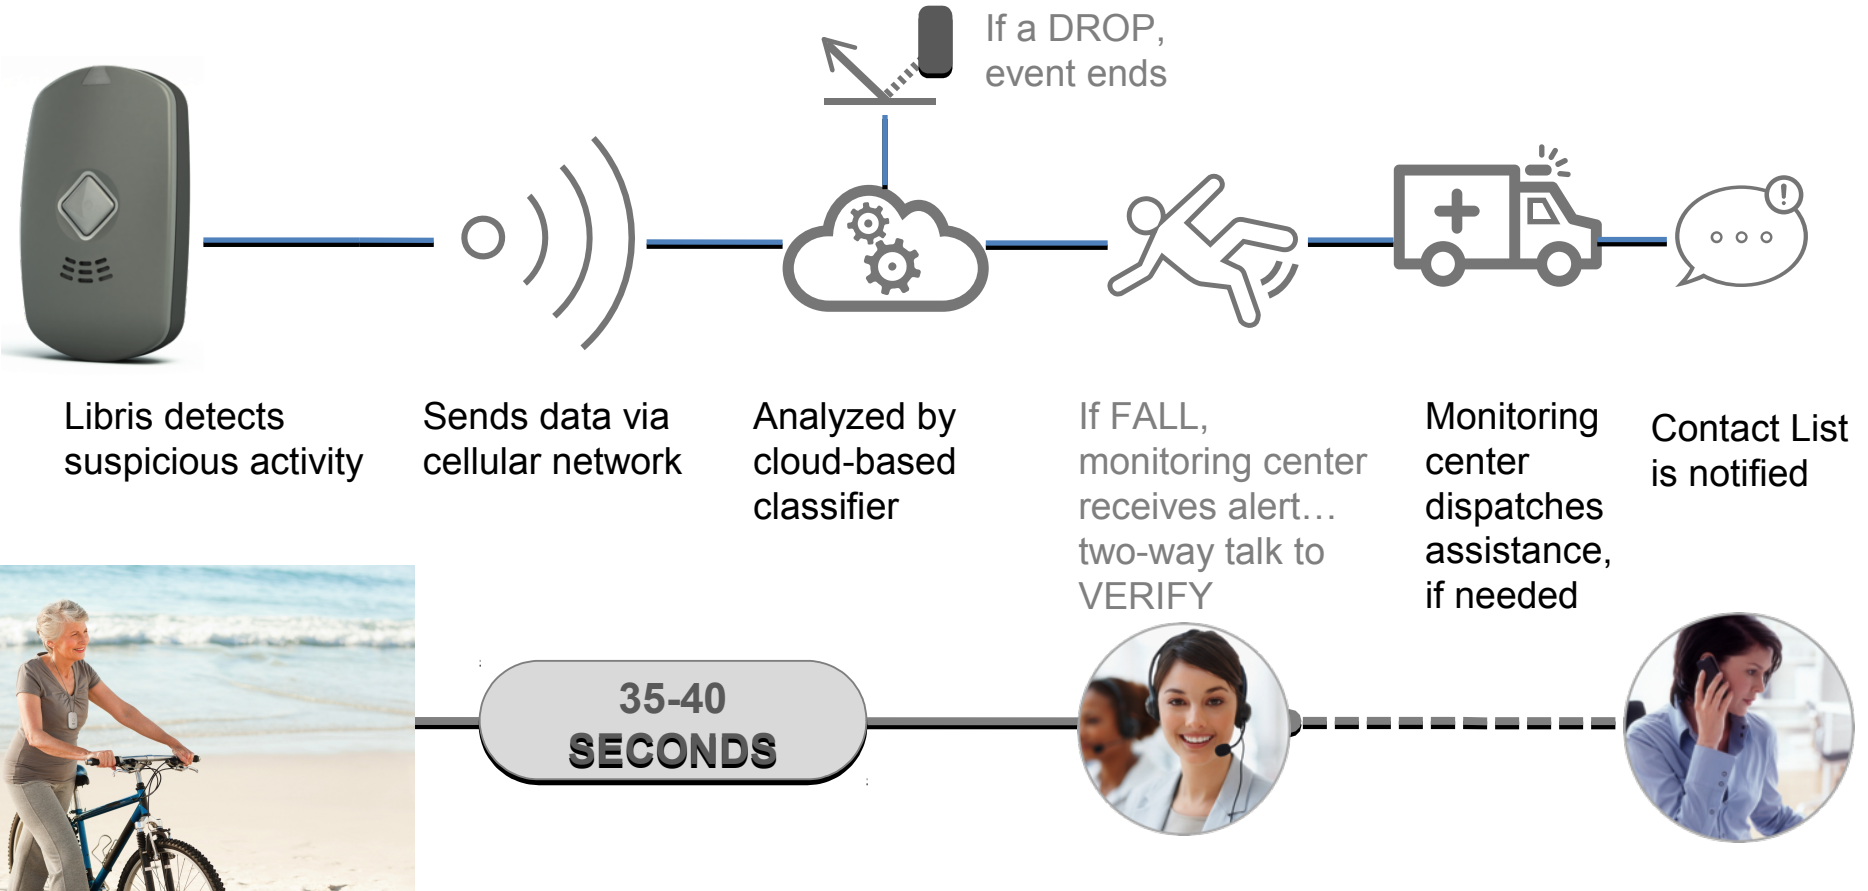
If a DROP, event ends

Libris detects suspicious activity

Sends data via cellular network

Analyzed by cloud-based classifier

If FALL, monitoring center receives alert… two-way talk to VERIFY

Monitoring center dispatches assistance, if needed

Contact List is notified

35-40 SECONDS